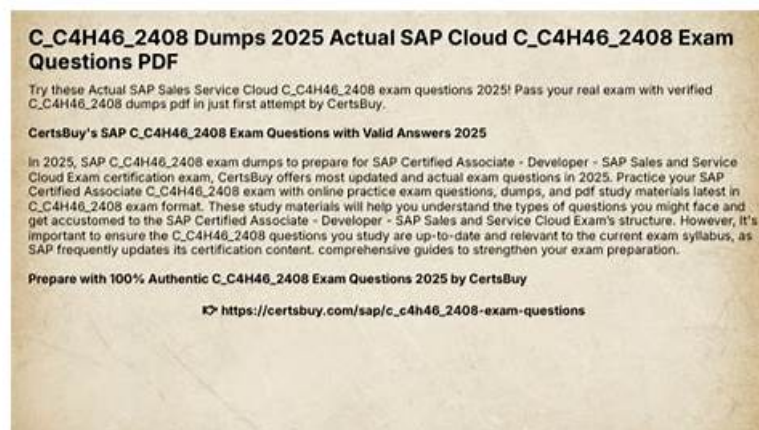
C_C4H46_2408 Dumps 2025 Actual SAP Cloud C_C4H46_2408 Exam Questions PDF

Try these Actual SAP Sales Service Cloud C_C4H46_2408 exam questions 2025! Pass your real exam with verified C_C4H46_2408 dumps pdf in just first attempt by CertsBuy.

CertsBuy's SAP C_C4H46_2408 Exam Questions with Valid Answers 2025

In 2025, SAP C_C4H46_2408 exam dumps to prepare for SAP Certified Associate - Developer - SAP Sales and Service Cloud Exam certification exam, CertsBuy offers most updated and actual exam questions in 2025. Practice your SAP Certified Associate C_C4H46_2408 exam with online practice exam questions, dumps, and pdf study materials latest in C_C4H46_2408 exam format. These study materials will help you understand the types of questions you might face and get accustomed to the SAP Certified Associate - Developer - SAP Sales and Service Cloud Exam's structure. However, it's important to ensure the C_C4H46_2408 questions you study are up-to-date and relevant to the current exam syllabus, as SAP frequently updates its certification content. comprehensive guides to strengthen your exam preparation.

Prepare with 100% Authentic C_C4H46_2408 Exam Questions 2025 by CertsBuy

https://certsbuy.com/sap/c_c4h46_2408-exam-questions